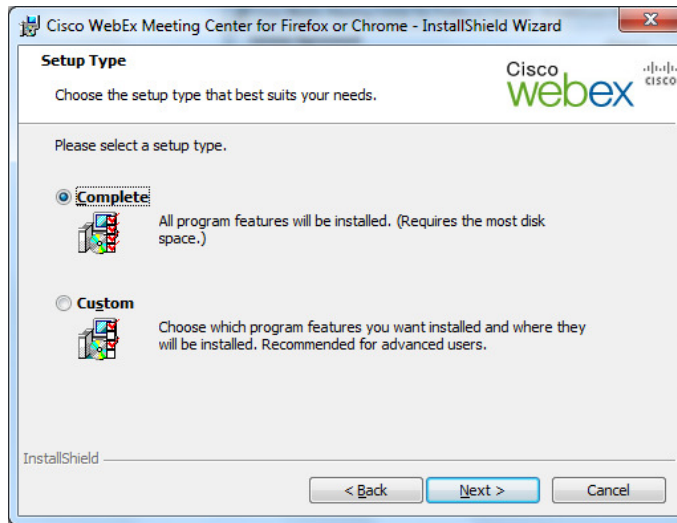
Cisco WebEx Meeting Center for Firefox or Chrome - InstallShield Wizard

Setup Type

Choose the setup type that best suits your needs.

Cisco webex

cisco

Please select a setup type.

Complete

All program features will be installed. (Requires the most disk space.)

Custom

Choose which program features you want installed and where they will be installed. Recommended for advanced users.

InstallShield

< Back

Next >

Cancel